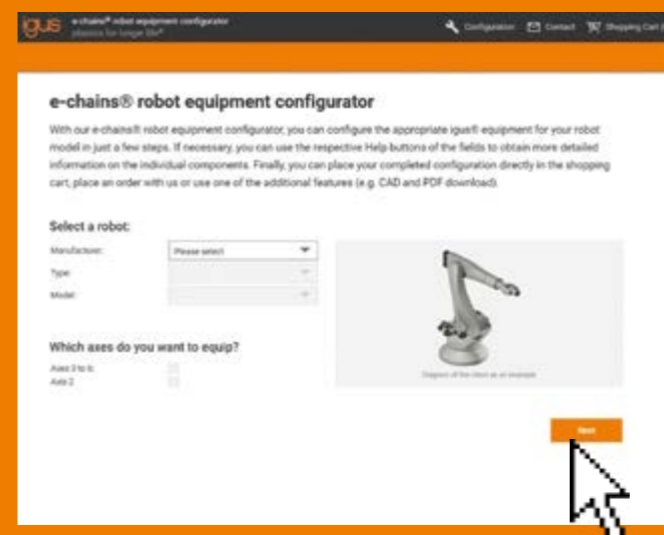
igus e-chains® robot equipment configurator
plastics for longer life®

Configuration Contact Shopping Cart

e-chains® robot equipment configurator

With our e-chains® robot equipment configurator, you can configure the appropriate igus® equipment for your robot model in just a few steps. If necessary, you can use the respective Help buttons of the fields to obtain more detailed information on the individual components. Finally, you can place your completed configuration directly in the shopping cart, place an order with us or use one of the additional features (e.g. CAD and PDF download).

Select a robot:

Manufacturer: Please select
Type:
Model:

Diagram of the robot as an example

Which axes do you want to equip?

Axes 3 to 6:
Axis 2

Next